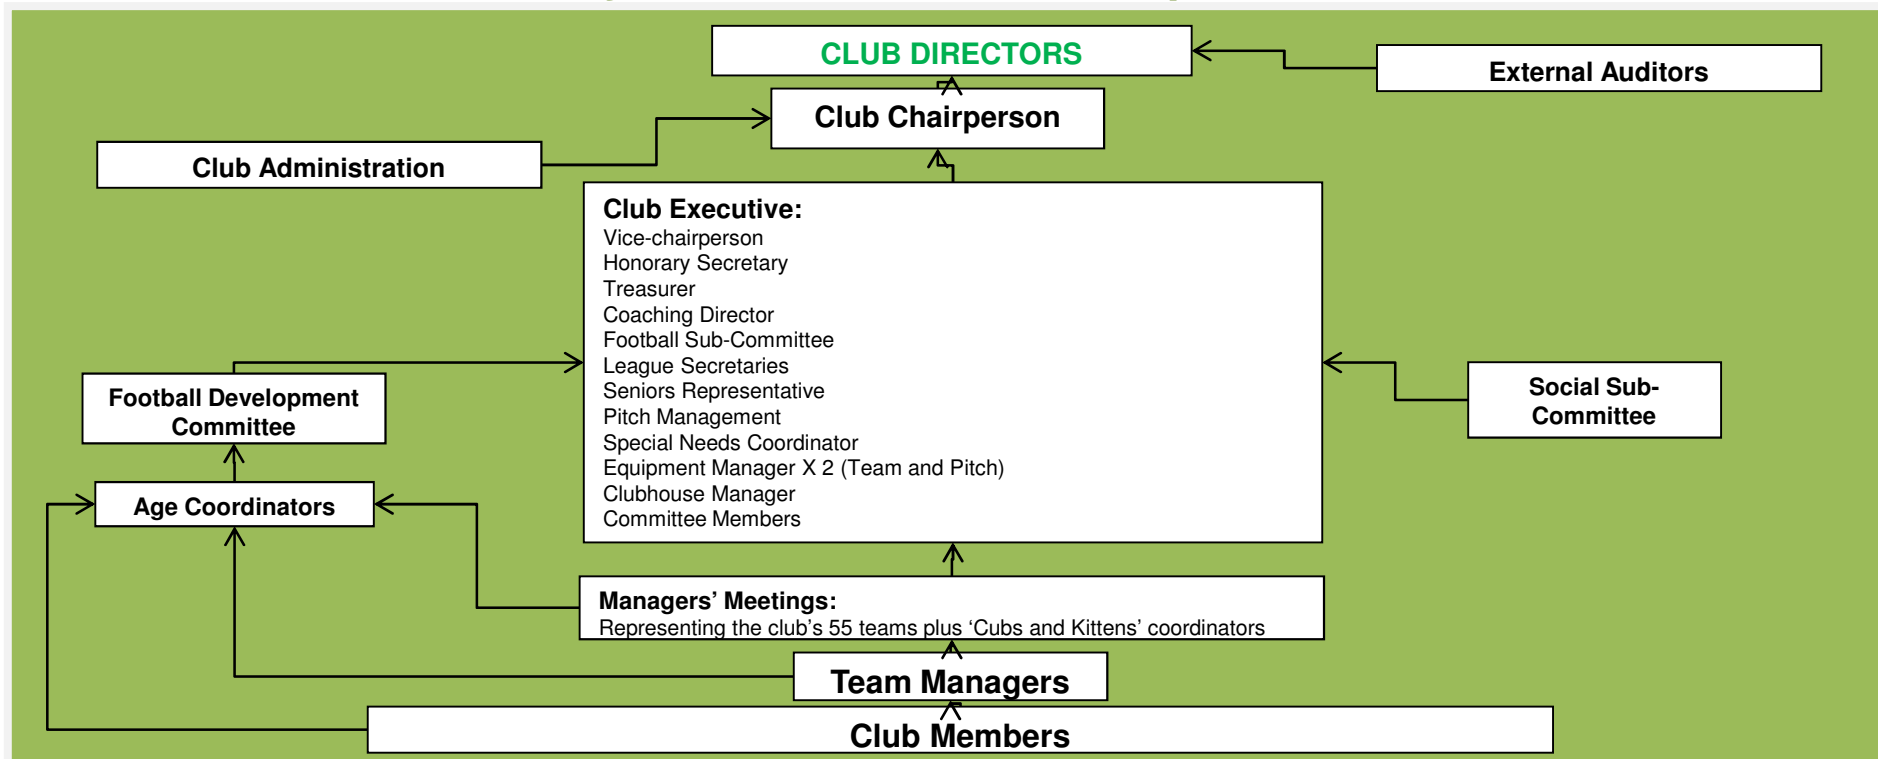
CLUB DIRECTORS

External Auditors

Club Chairperson

Club Administration

Club Executive:
Vice-chairperson
Honorary Secretary
Treasurer
Coaching Director
Football Sub-Committee
League Secretaries
Seniors Representative
Pitch Management
Special Needs Coordinator
Equipment Manager X 2 (Team and Pitch)
Clubhouse Manager
Committee Members

Football Development Committee

Social Sub-Committee

Age Coordinators

Managers' Meetings:
Representing the club's 55 teams plus 'Cubs and Kittens' coordinators

Team Managers

Club Members